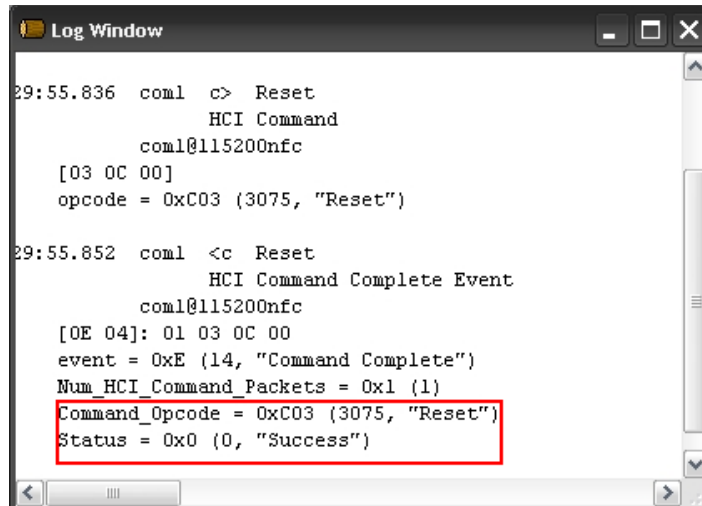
Log Window

29:55.836 com1 c> Reset
HCI Command
com1@115200nfc
[03 0C 00]
opcode = 0xC03 (3075, "Reset")

29:55.852 com1 <c Reset
HCI Command Complete Event
com1@115200nfc
[0E 04]: 01 03 0C 00
event = 0xE (14, "Command Complete")
Num_HCI_Command_Packets = 0x1 (1)
Command_Opcode = 0xC03 (3075, "Reset")
Status = 0x0 (0, "Success")